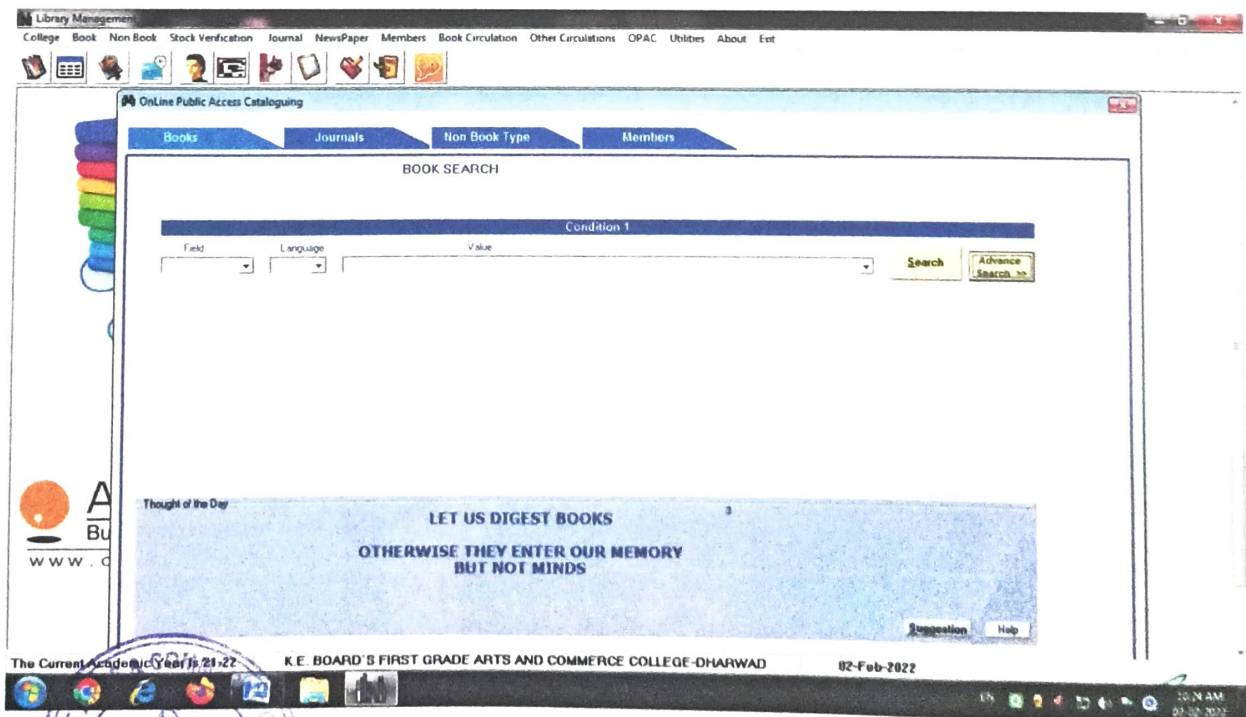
Library Managemen

College Book Non Book Stock Verification Journal NewsPaper Members Book Circulation Other Circulations OPAC Utilities About Exit

OnLine Public Access Cataloguing

Books Journals Non Book Type Members

BOOK SEARCH

Condition 1

Field Language Value

Search

Advance Search >>

A
Bu
www.c

Thought of the Day

3

LET US DIGEST BOOKS

OTHERWISE THEY ENTER OUR MEMORY
BUT NOT MINDS

Suggestion Help

The Current Academic Year is 21-22

K.E. BOARD'S FIRST GRADE ARTS AND COMMERCE COLLEGE-DHARWAD

02-Feb-2022

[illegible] AM
02-02-2022